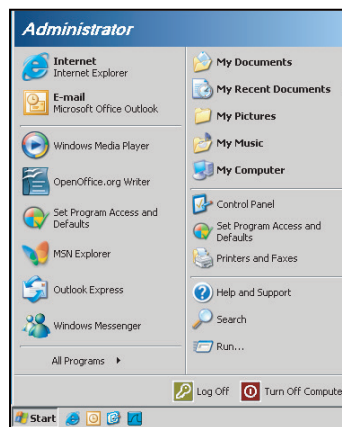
Administrator

Internet
Internet Explorer

E-mail
Microsoft Office Outlook

Windows Media Player

OpenOffice.org Writer

Set Program Access and Defaults

MSN Explorer

Outlook Express

Windows Messenger

All Programs

My Documents

My Recent Documents

My Pictures

My Music

My Computer

Control Panel

Set Program Access and Defaults

Printers and Faxes

Help and Support

Search

Run...

Log Off

Turn Off Compute

Start